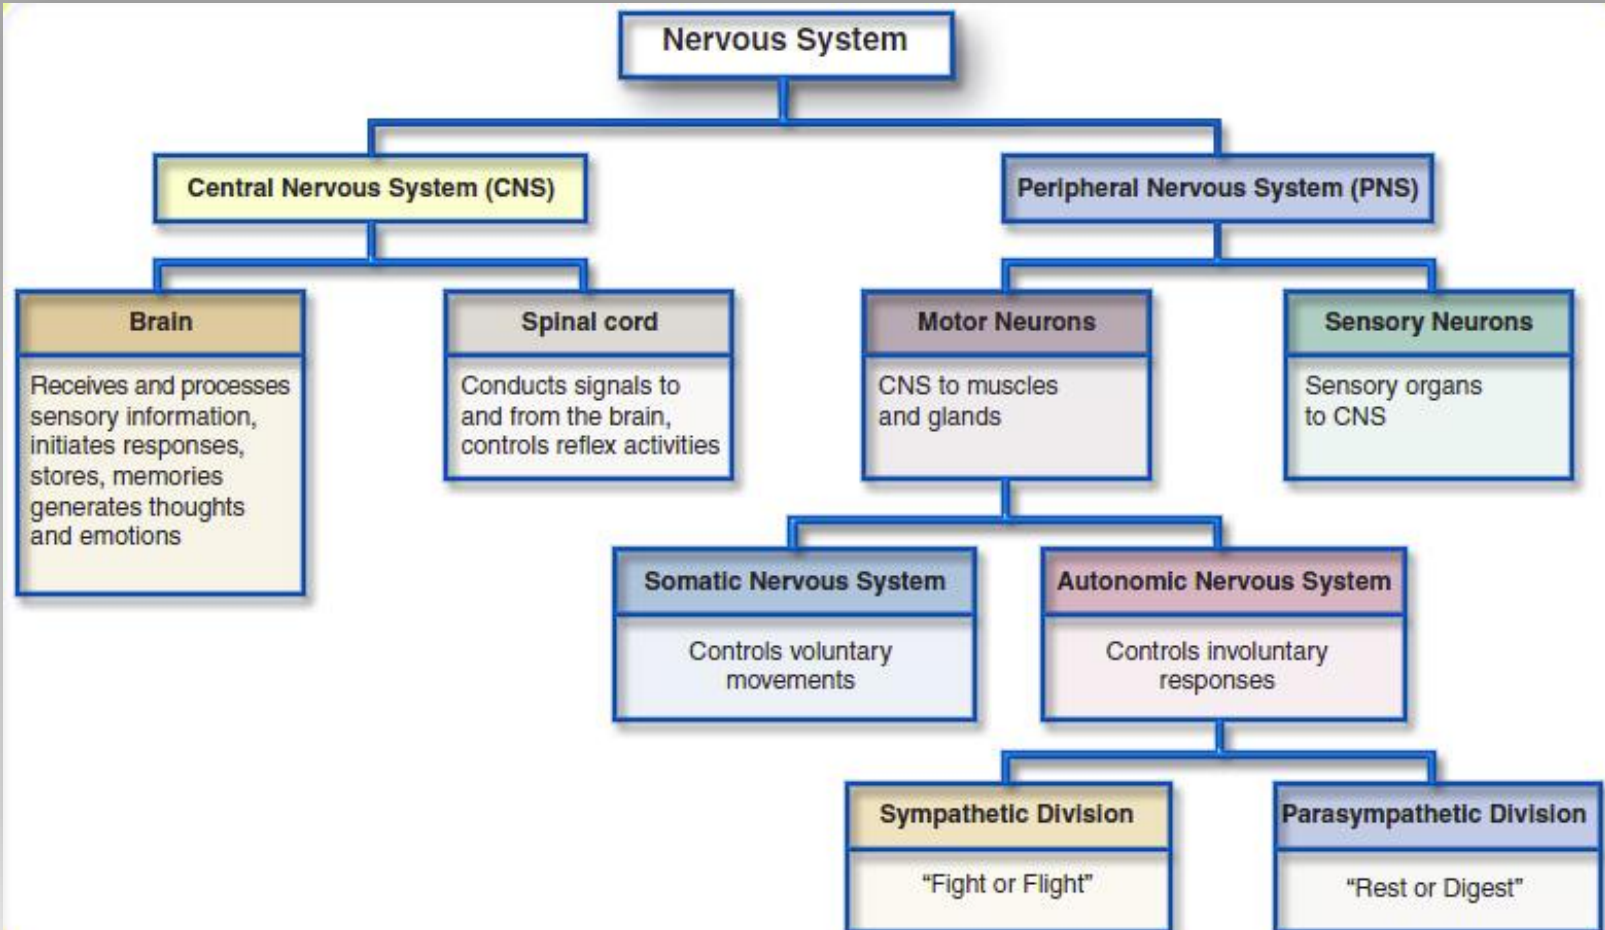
Nervous System

Central Nervous System (CNS)

Brain

Receives and processes sensory information, initiates responses, stores, memories generates thoughts and emotions

Spinal cord

Conducts signals to and from the brain, controls reflex activities

Peripheral Nervous System (PNS)

Motor Neurons

CNS to muscles and glands

Sensory Neurons

Sensory organs to CNS

Somatic Nervous System

Controls voluntary movements

Autonomic Nervous System

Controls involuntary responses

Sympathetic Division

"Fight or Flight"

Parasympathetic Division

"Rest or Digest"